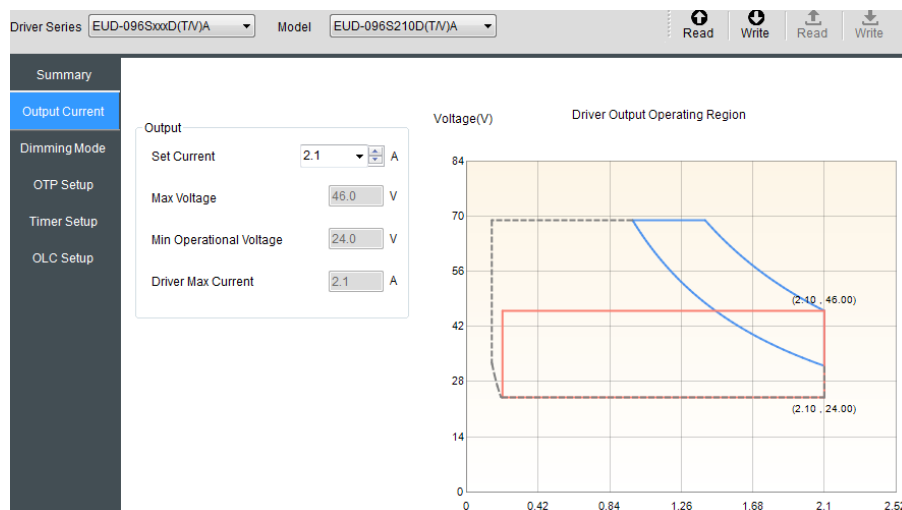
Driver Series EUD-096SxxxD(T/V)A Model EUD-096S210D(T/V)A Read Write Read Write

Summary
Output Current
Dimming Mode
OTP Setup
Timer Setup
OLC Setup

Output
Set Current 2.1 A
Max Voltage 46.0 V
Min Operational Voltage 24.0 V
Driver Max Current 2.1 A

Voltage(V)
Driver Output Operating Region

84
70
56
42
28
14
0

(2.10 , 46.00)
(2.10 , 24.00)

0 0.42 0.84 1.26 1.68 2.1 2.5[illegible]